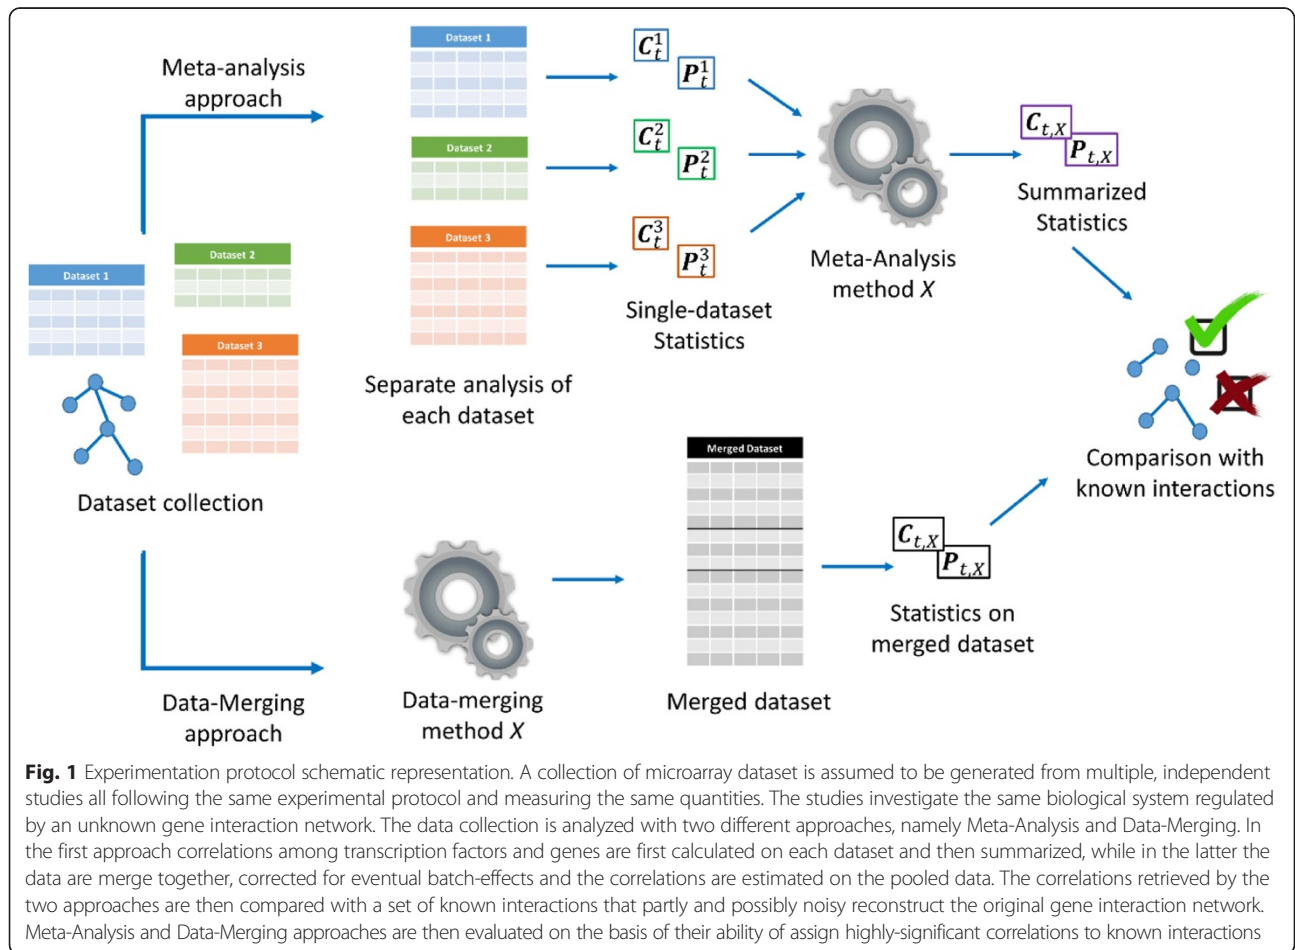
Meta-analysis approach

Dataset 1

Dataset 2

Dataset 3

$C_t^1$ $P_t^1$

$C_t^2$ $P_t^2$

$C_t^3$ $P_t^3$

Meta-Analysis method $X$

$C_{t,X}$ $P_{t,X}$

Summarized Statistics

Single-dataset Statistics

Separate analysis of each dataset

Dataset 1

Dataset 2

Dataset 3

Dataset collection

Comparison with known interactions

Merged Dataset

$C_{t,X}$ $P_{t,X}$

Statistics on merged dataset

Data-Merging approach

Data-merging method $X$

Merged dataset

**Fig. 1** Experimentation protocol schematic representation. A collection of microarray dataset is assumed to be generated from multiple, independent studies all following the same experimental protocol and measuring the same quantities. The studies investigate the same biological system regulated by an unknown gene interaction network. The data collection is analyzed with two different approaches, namely Meta-Analysis and Data-Merging. In the first approach correlations among transcription factors and genes are first calculated on each dataset and then summarized, while in the latter the data are merge together, corrected for eventual batch-effects and the correlations are estimated on the pooled data. The correlations retrieved by the two approaches are then compared with a set of known interactions that partly and possibly noisy reconstruct the original gene interaction network. Meta-Analysis and Data-Merging approaches are then evaluated on the basis of their ability of assign highly-significant correlations to known interactions